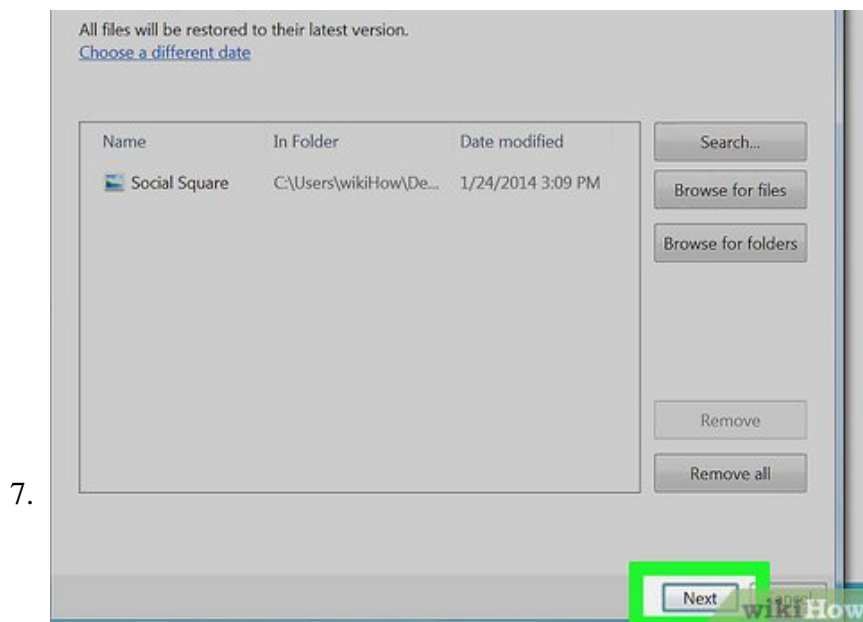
All files will be restored to their latest version.
Choose a different date

| Name | In Folder | Date modified |
|---|---|---|
| Social Square | C:\Users\wikiHow\De... | 1/24/2014 3:09 PM |

Search...

Browse for files

Browse for folders

Remove

Remove all

7.

Next

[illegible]

wikiHow